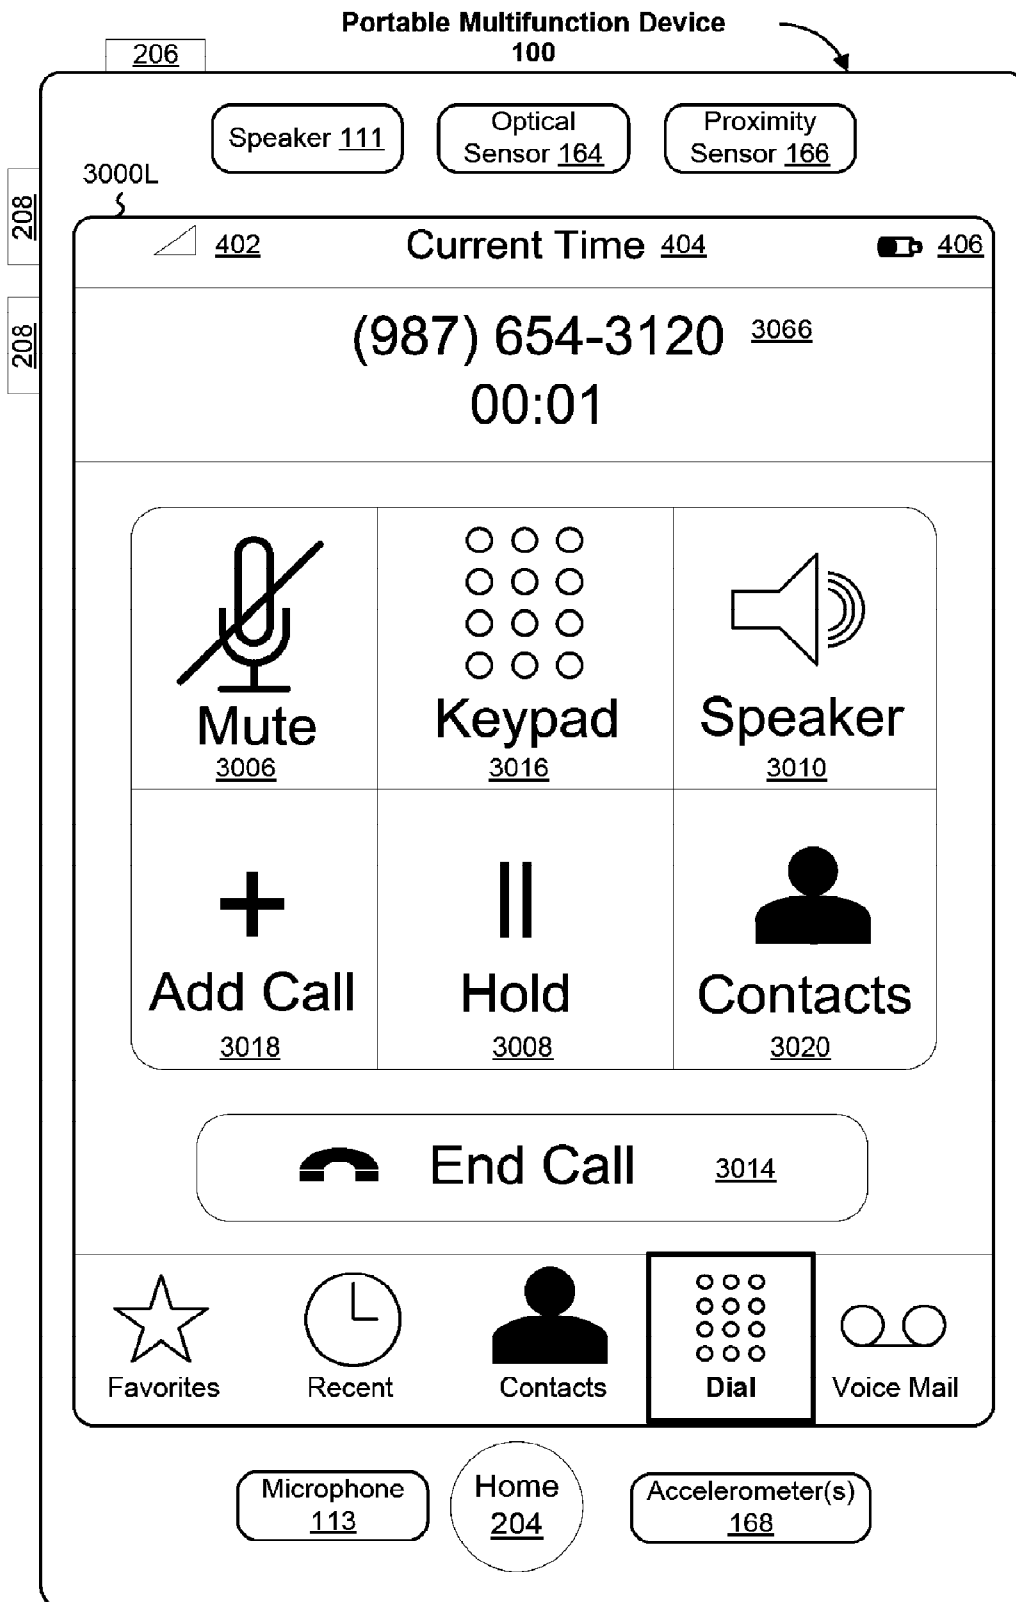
Portable Multifunction Device
100

206

Speaker 111

Optical Sensor 164

Proximity Sensor 166

3000L

208

208

402

Current Time 404

406

(987) 654-3120 3066

00:01

Mute
3006

Keypad
3016

Speaker
3010

Add Call
3018

Hold
3008

Contacts
3020

End Call 3014

Favorites

Recent

Contacts

Dial

Voice Mail

Microphone 113

Home 204

Accelerometer(s) 168